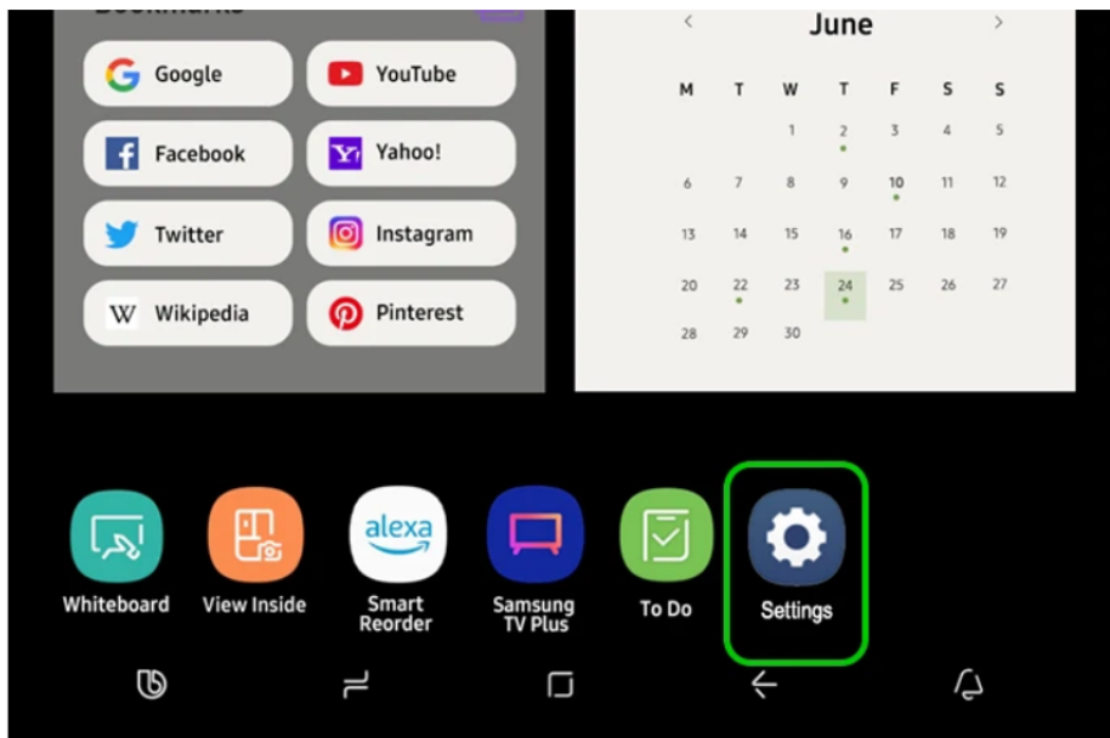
Bookmarks

Google
YouTube
Facebook
Yahoo!
Twitter
Instagram
Wikipedia
Pinterest

<
June
>

| M | T | W | T | F | S | S |
|---|---|---|---|---|---|---|
| | | 1 | 2 | 3 | 4 | 5 |
| 6 | 7 | 8 | 9 | 10 | 11 | 12 |
| 13 | 14 | 15 | 16 | 17 | 18 | 19 |
| 20 | 22 | 23 | 24 | 25 | 26 | 27 |
| 28 | 29 | 30 | | | | |

alexa

Whiteboard
View Inside
Smart Reorder
Samsung TV Plus
To Do
Settings